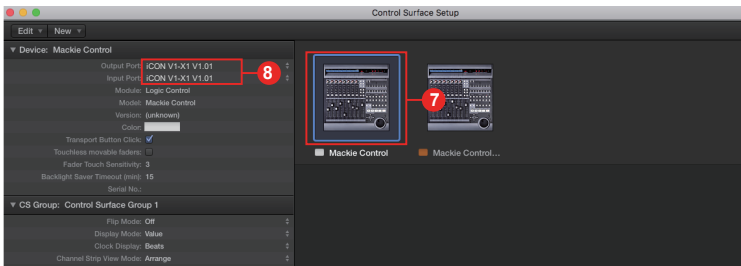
Control Surface Setup

Edit New

▼ Device: Mackie Control

Output Port: iCON V1-X1 V1.01
Input Port: iCON V1-X1 V1.01
Module: Logic Control
Model: Mackie Control
Version: (unknown)
Color:
Transport Button Click: ✓
Touchless movable faders:
Fader Touch Sensitivity: 3
Backlight Saver Timeout (min): 15
Serial No.:

▼ CS Group: Control Surface Group 1

Flip Mode: Off
Display Mode: Value
Clock Display: Beats
Channel Strip View Mode: Arrange

8

7

Mackie Control
Mackie Control...